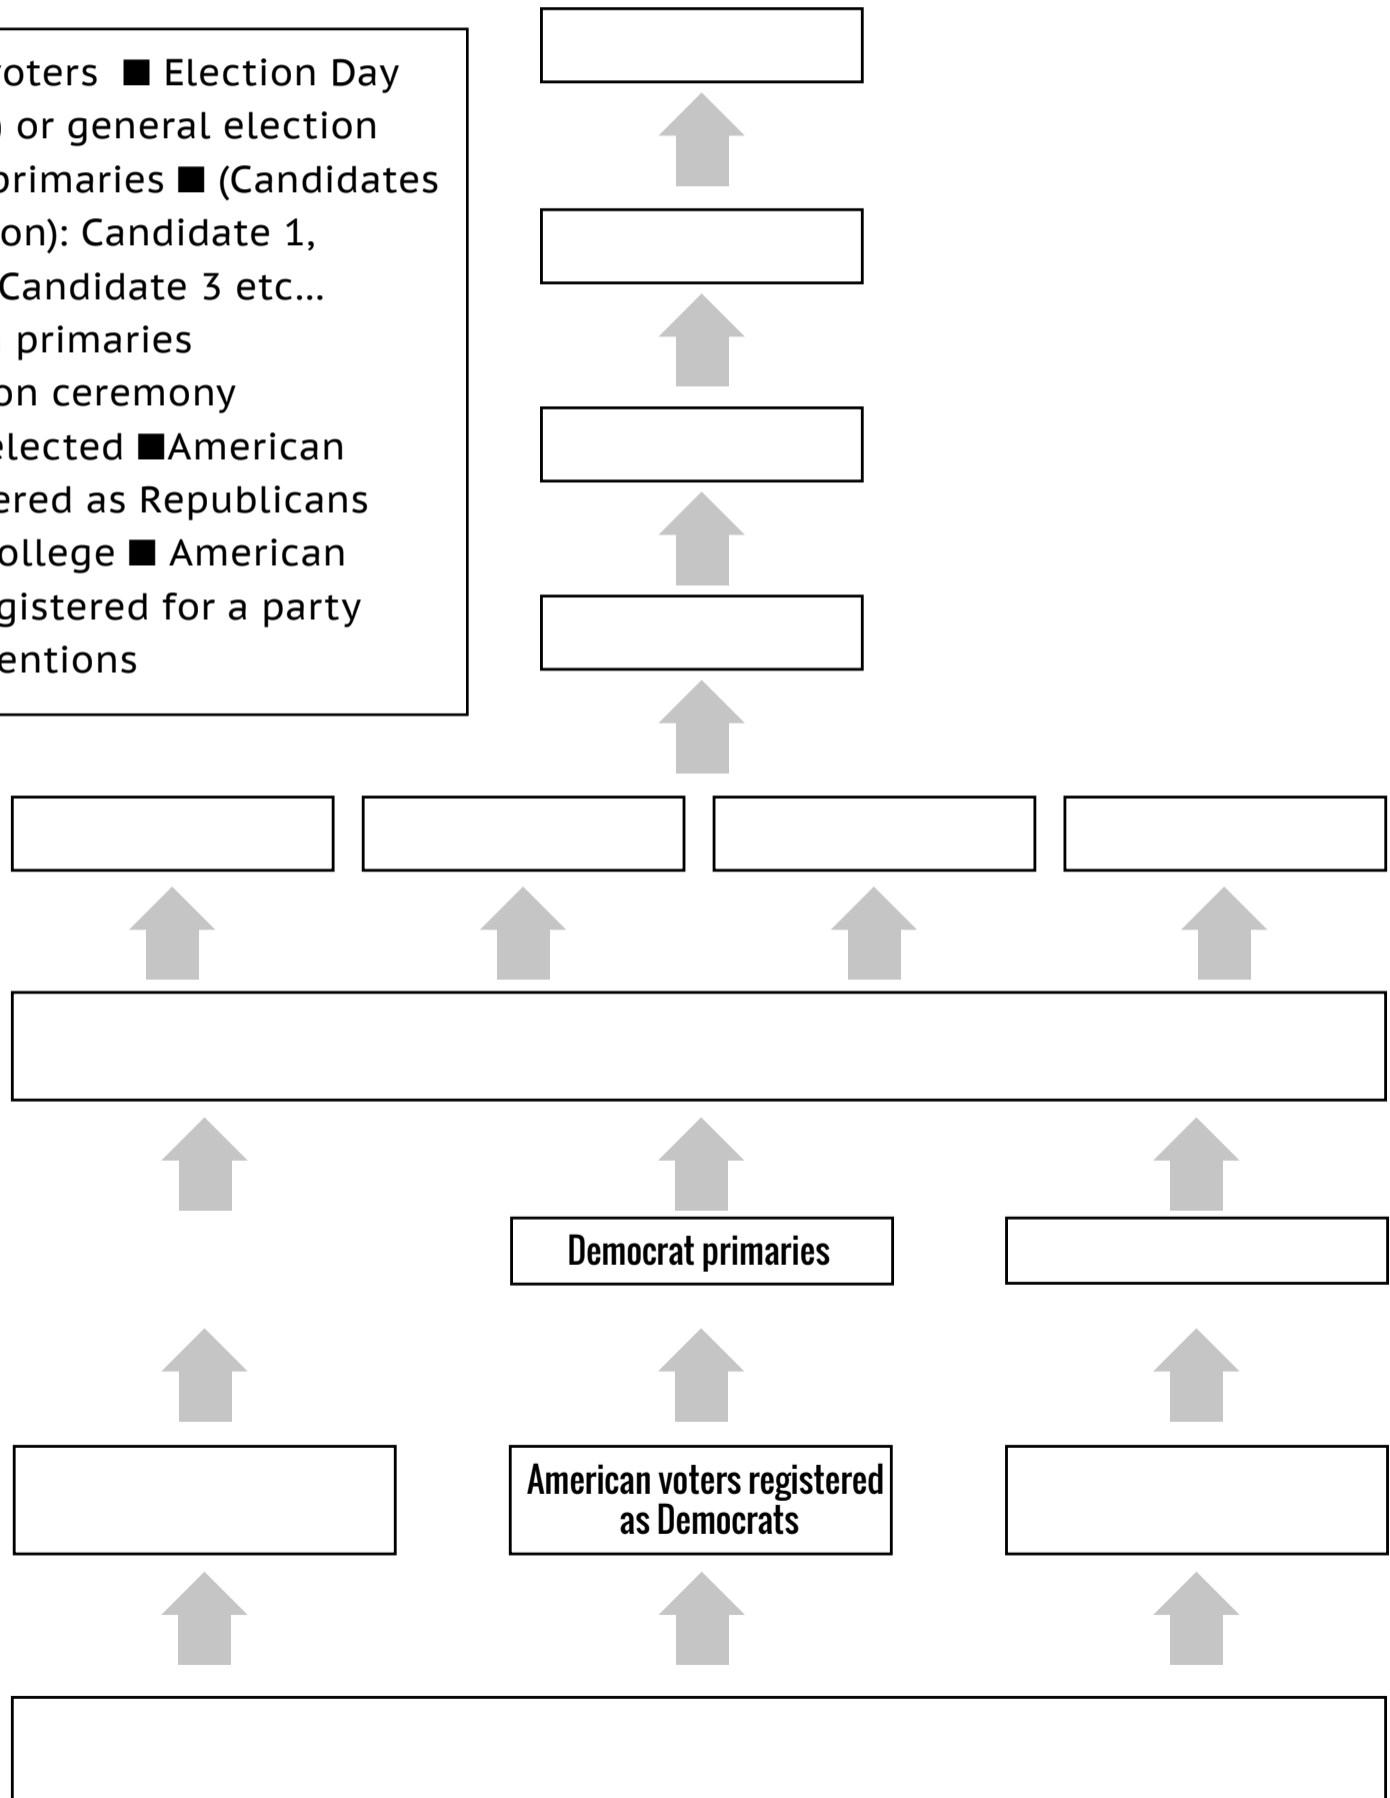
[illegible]oters ■ Election Day
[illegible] or general election
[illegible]primaries ■ (Candidates
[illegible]on): Candidate 1,
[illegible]Candidate 3 etc...
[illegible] primaries
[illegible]on ceremony
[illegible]elected ■American
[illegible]ered as Republicans
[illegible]ollege ■ American
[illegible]gistered for a party
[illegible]entions

Democrat primaries

American voters registered as Democrats